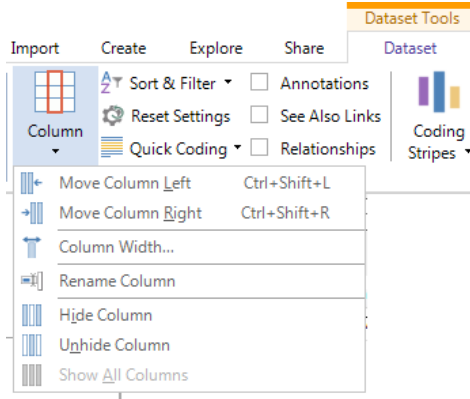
Dataset Tools

Import Create Explore Share Dataset

Column

Sort & Filter

Reset Settings

Quick Coding

Annotations

See Also Links

Relationships

Coding Stripes

Move Column Left Ctrl+Shift+L

Move Column Right Ctrl+Shift+R

Column Width...

Rename Column

Hide Column

Unhide Column

Show All Columns